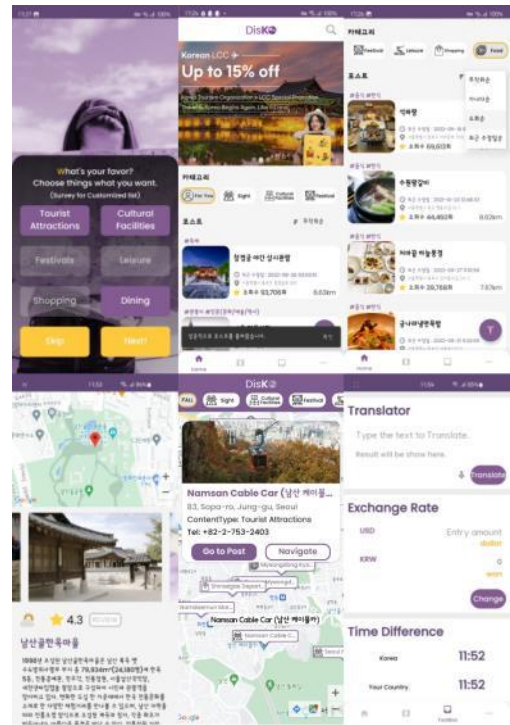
What's your favor?
Choose things what you want.
(Survey for Customized list)

Tourist Attractions
Cultural Facilities
Festivals
Leisure
Shopping
Dining
Skip
Next!

DisKo
Korean LCC
Up to 15% off

카테고리
For You
Sight
Cultural Facilities
Festival

포스트
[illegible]
53,706회
5.03km

Home

카테고리
Festival
Leisure
Shopping
Food

포스트
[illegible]
69,603회
44,452회
6.02km
39,788회
7.87km

Home

4.3
남산골한옥마을

DisKo
ALL
Sight
Cultural Facilities
Festival

Namsan Cable Car (남산 케이블...
83, Sopa-ro, Jung-gu, Seoul
ContentType: Tourist Attractions
Tel: +82-2-753-2403
Go to Post
Navigate

Namsan Cable Car (남산 케이블카)
Google

Translator
Type the text to Translate.
Result will be show here.
Translate

Exchange Rate
USD
Entry amount
dollar
KRW
0
won
Change

Time Difference
Korea
11:52
Your Country
11:52